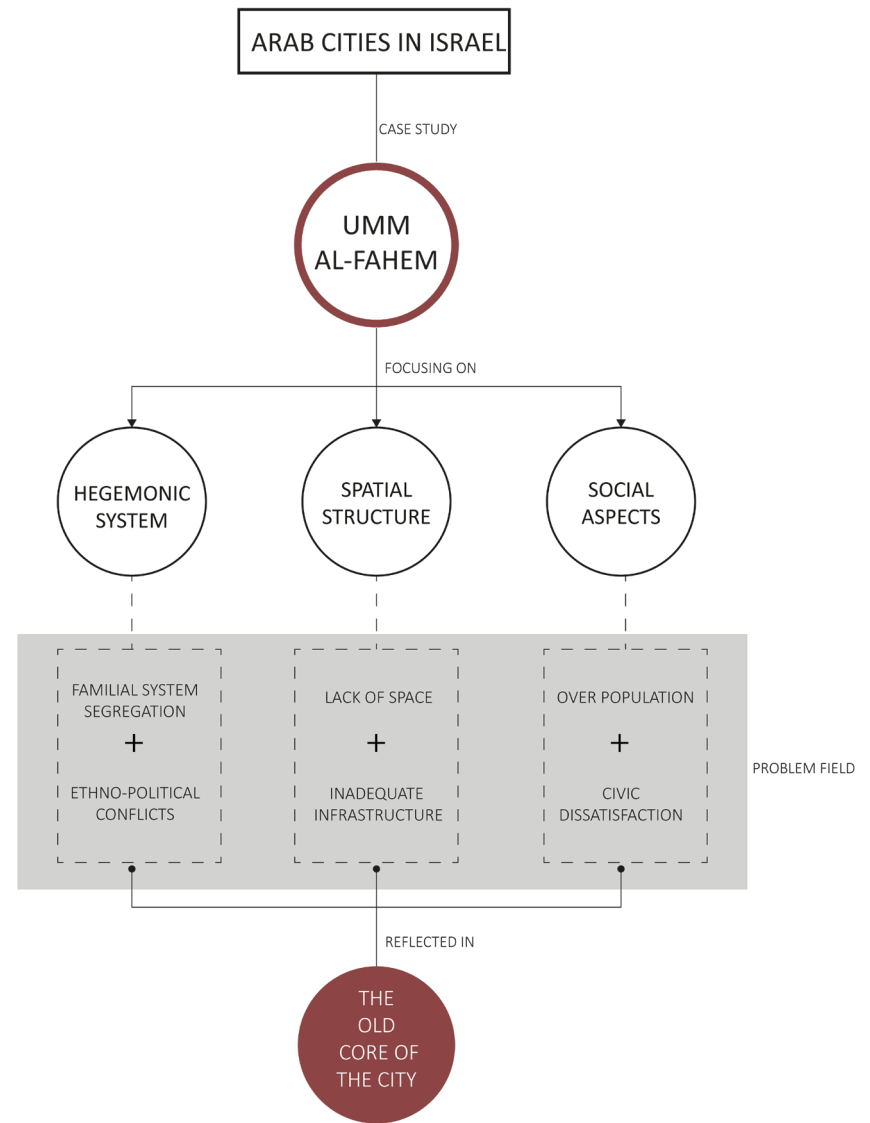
ARAB CITIES IN ISRAEL

CASE STUDY

UMM AL-FAHEM

FOCUSING ON

HEGEMONIC SYSTEM

SPATIAL STRUCTURE

SOCIAL ASPECTS

FAMILIAL SYSTEM SEGREGATION
+
ETHNO-POLITICAL CONFLICTS

LACK OF SPACE
+
INADEQUATE INFRASTRUCTURE

OVER POPULATION
+
CIVIC DISSATISFACTION

PROBLEM FIELD

REFLECTED IN

THE OLD CORE OF THE CITY